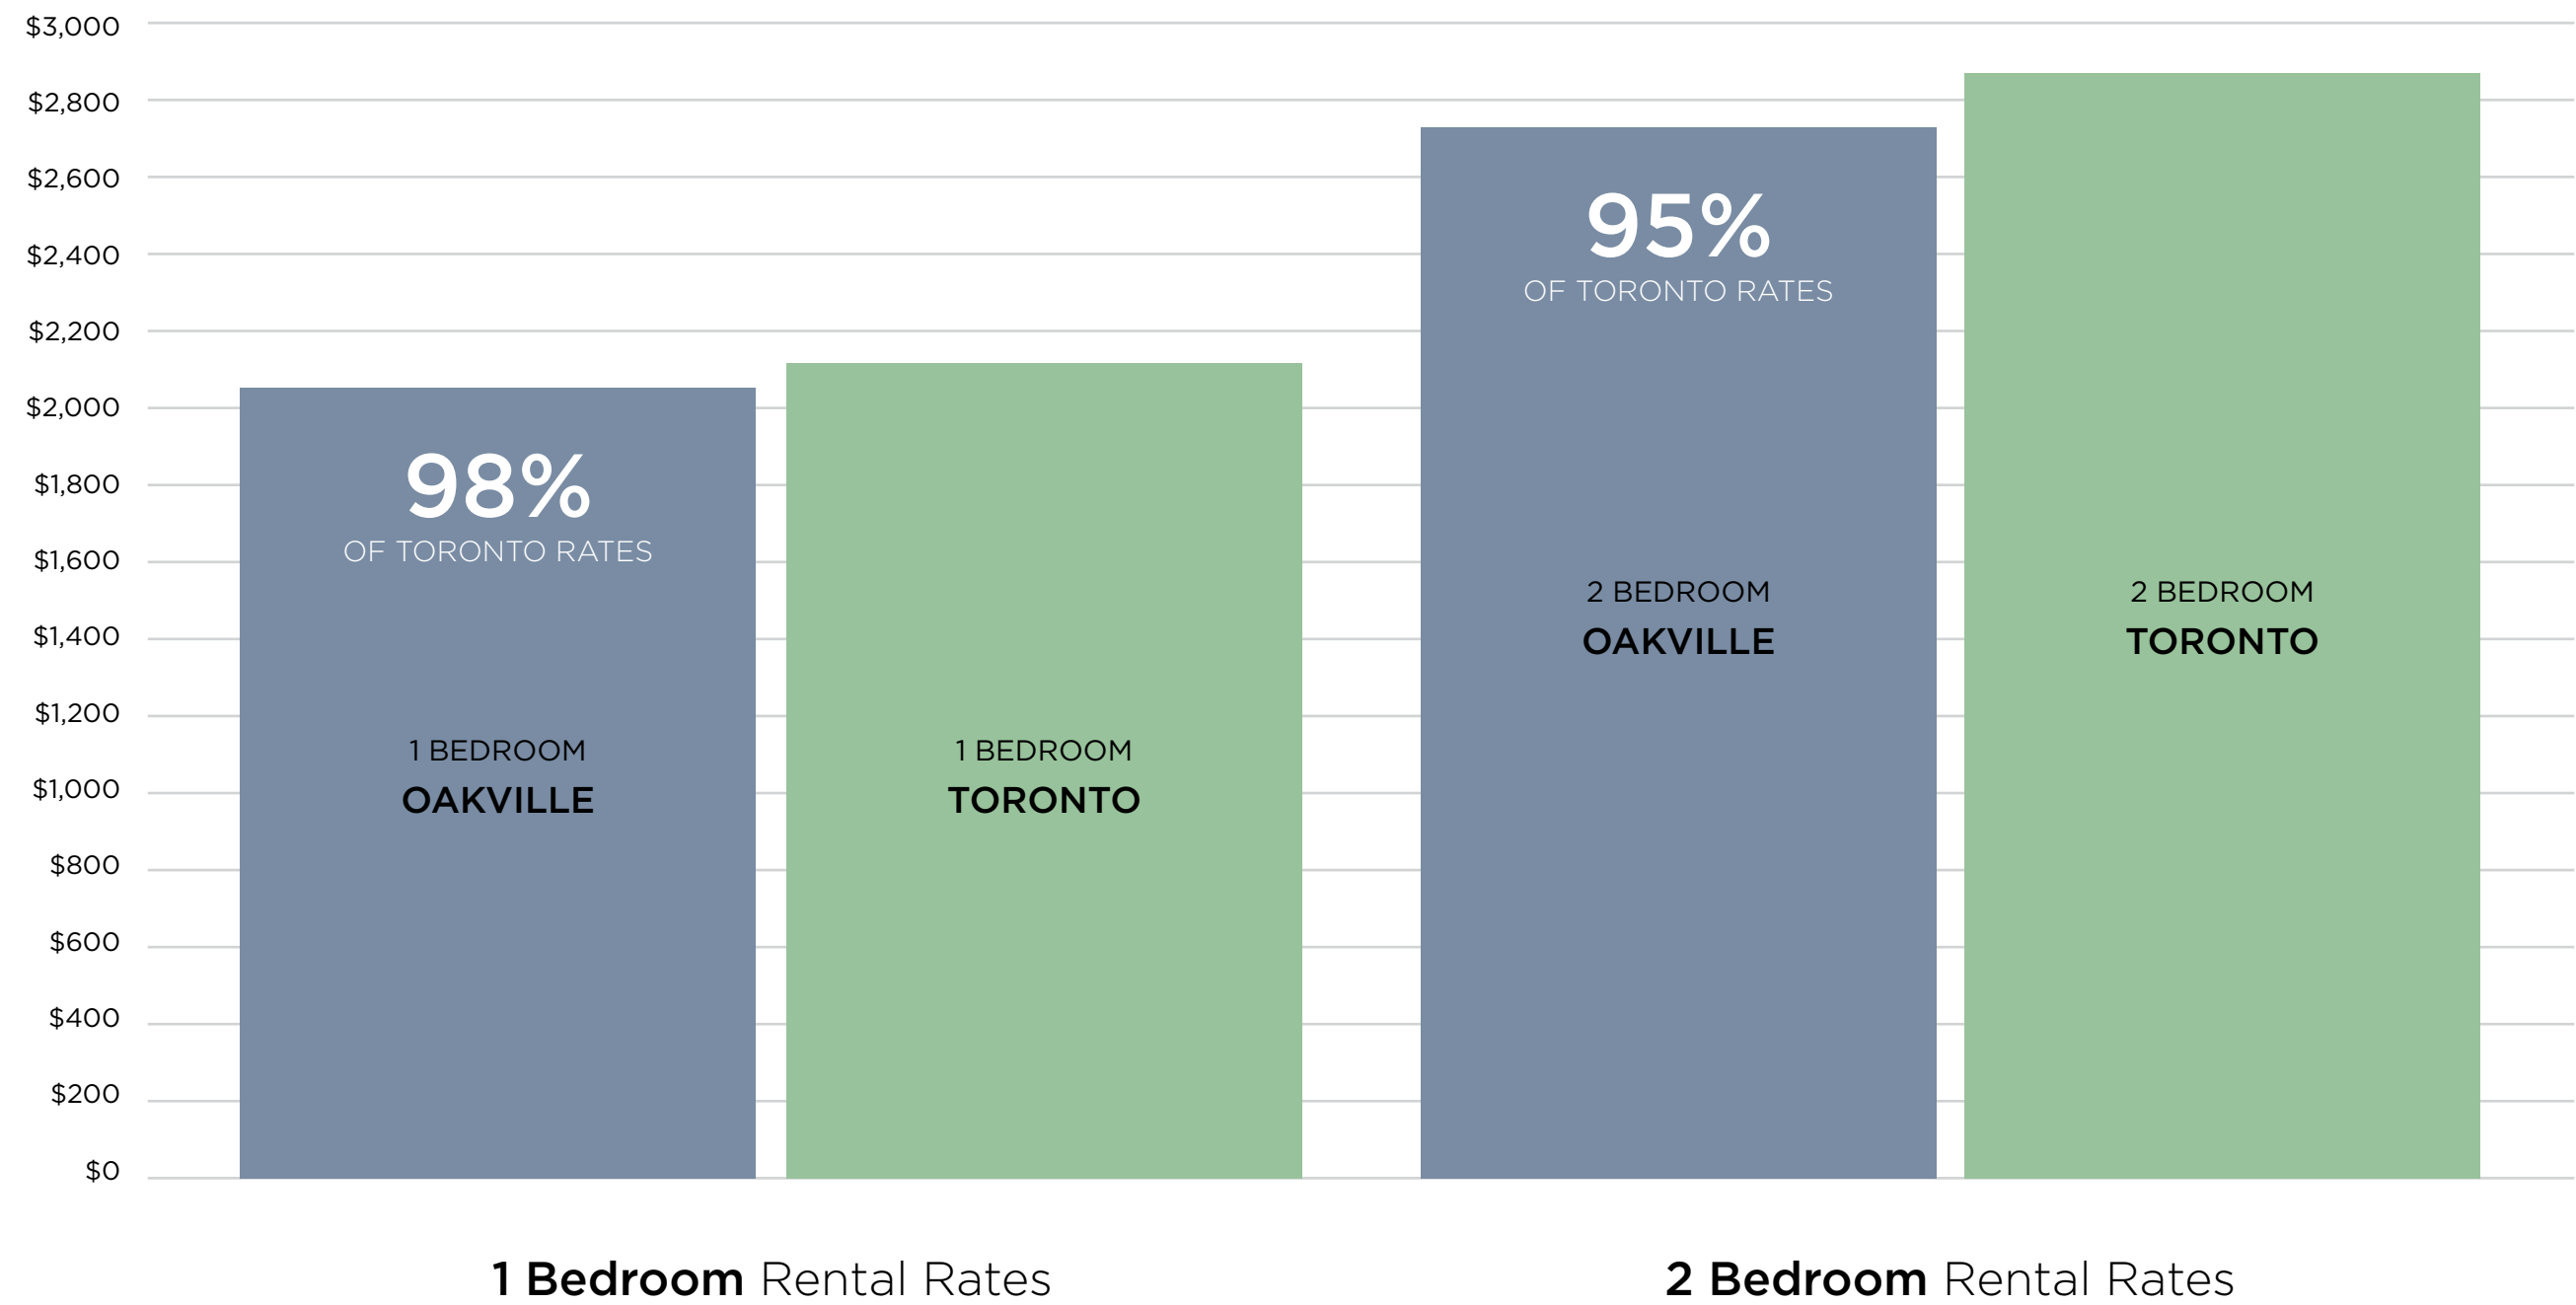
$3,000
$2,800
$2,600
$2,400
$2,200
$2,000
$1,800
$1,600
$1,400
$1,200
$1,000
$800
$600
$400
$200
$0

98%
OF TORONTO RATES

1 BEDROOM
OAKVILLE

1 BEDROOM
TORONTO

95%
OF TORONTO RATES

2 BEDROOM
OAKVILLE

2 BEDROOM
TORONTO

1 Bedroom Rental Rates

2 Bedroom Rental Rates